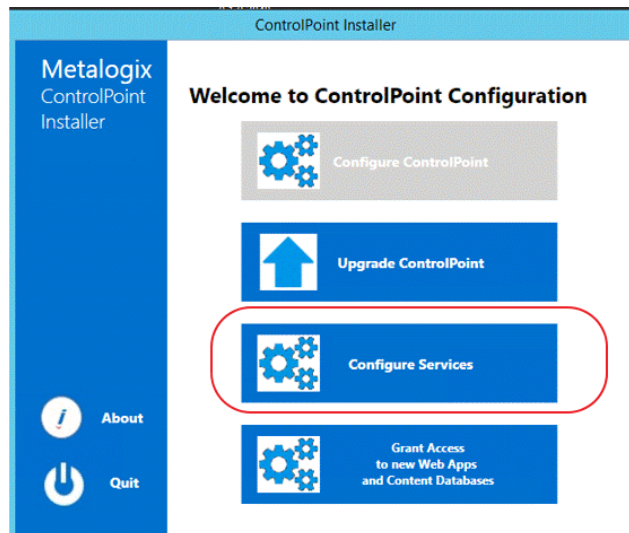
ControlPoint Installer

Metalogix
ControlPoint
Installer

Welcome to ControlPoint Configuration

Configure ControlPoint

Upgrade ControlPoint

Configure Services

Grant Access
to new Web Apps
and Content Databases

About

Quit